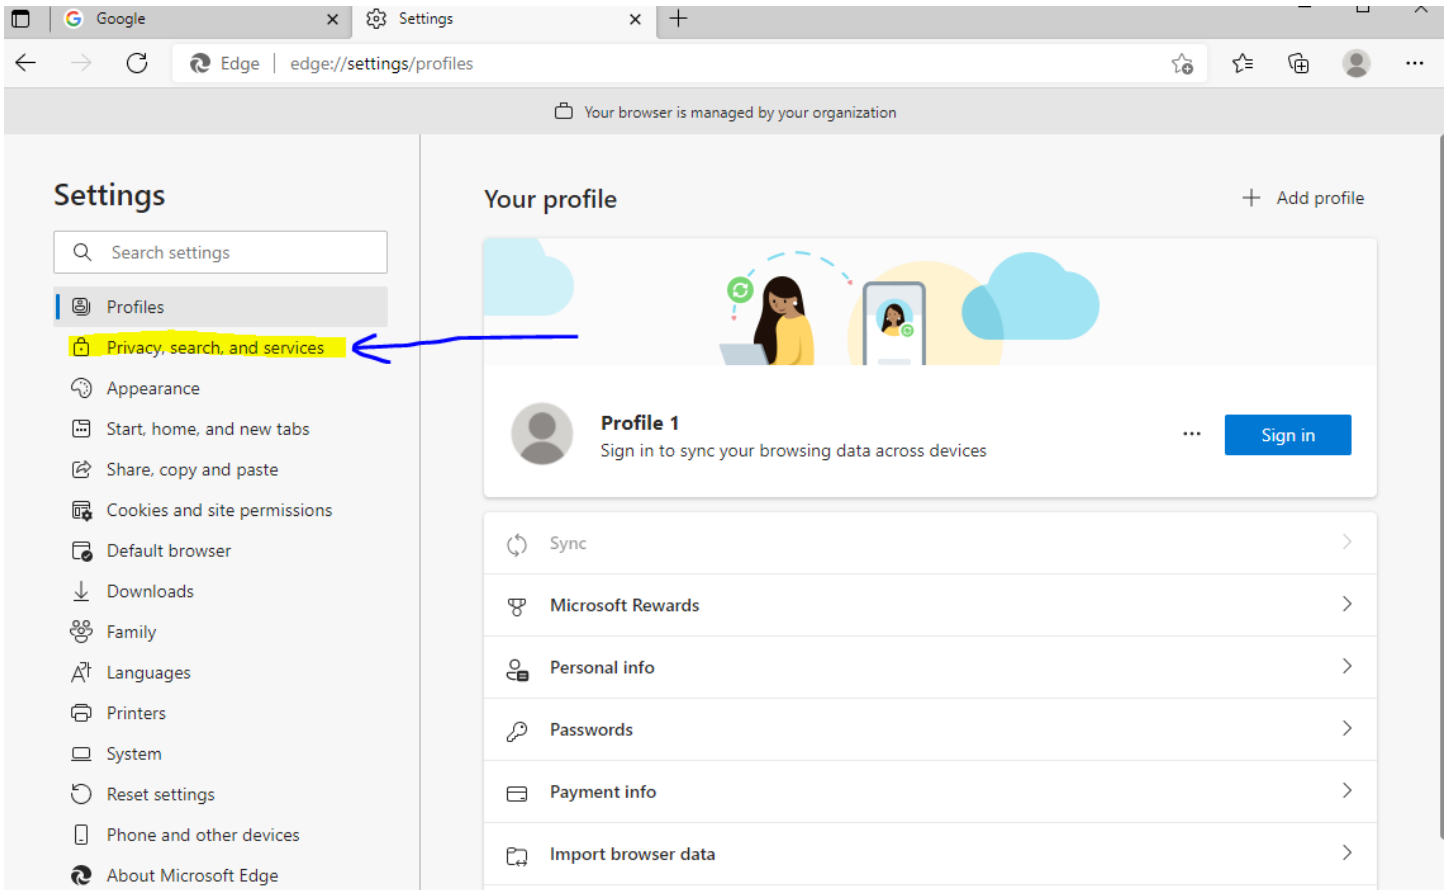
Google

Settings

Edge | edge://settings/profiles

Your browser is managed by your organization

Settings

Search settings

Profiles

Privacy, search, and services

Appearance

Start, home, and new tabs

Share, copy and paste

Cookies and site permissions

Default browser

Downloads

Family

Languages

Printers

System

Reset settings

Phone and other devices

About Microsoft Edge

Your profile

+ Add profile

Profile 1

Sign in to sync your browsing data across devices

...

Sign in

Sync

Microsoft Rewards

Personal info

Passwords

Payment info

Import browser data